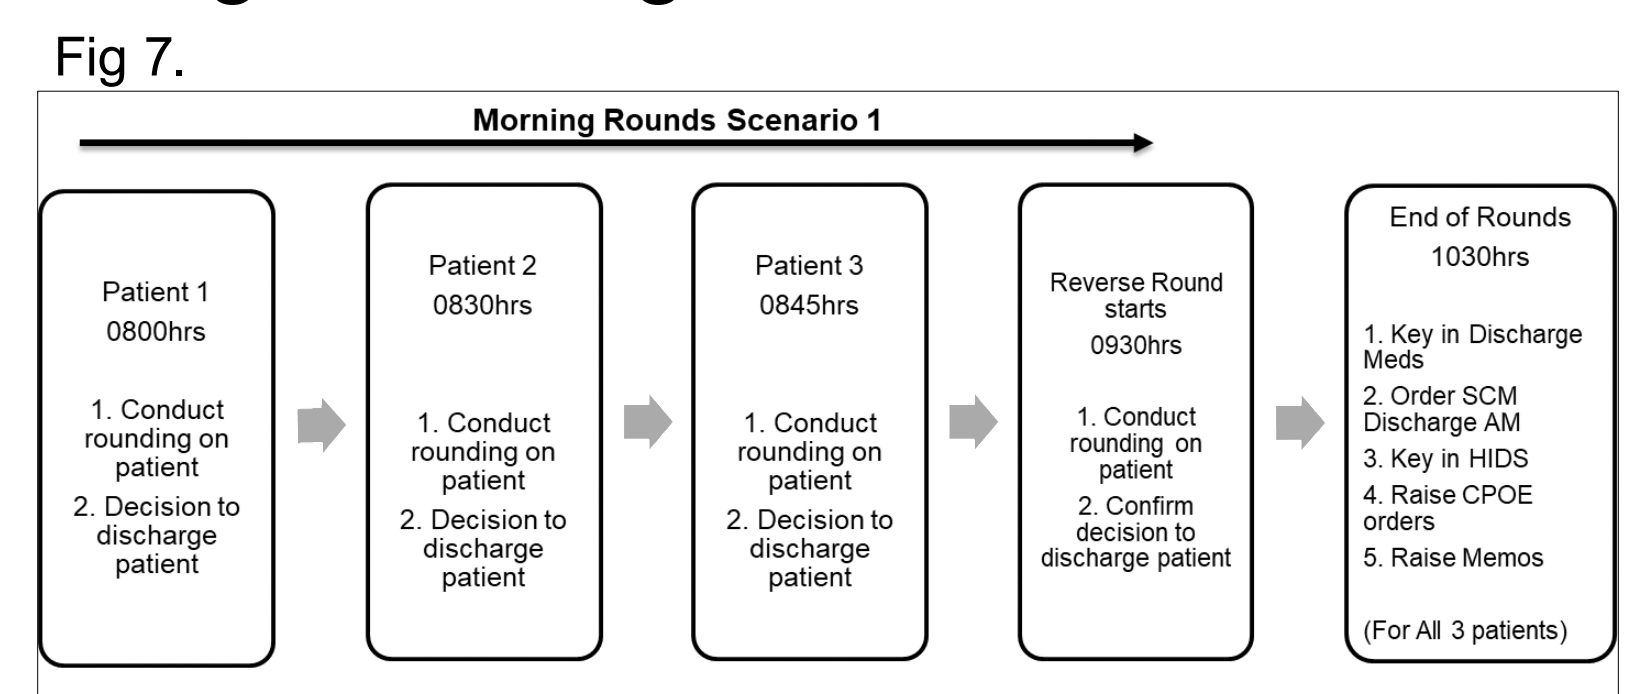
Fig 7.

Morning Rounds Scenario 1

Patient 1
0800hrs

1. Conduct rounding on patient
2. Decision to discharge patient

Patient 2
0830hrs

1. Conduct rounding on patient
2. Decision to discharge patient

Patient 3
0845hrs

1. Conduct rounding on patient
2. Decision to discharge patient

Reverse Round starts
0930hrs

1. Conduct rounding on patient
2. Confirm decision to discharge patient

End of Rounds
1030hrs

1. Key in Discharge Meds
2. Order SCM Discharge AM
3. Key in HIDS
4. Raise CPOE orders
5. Raise Memos

(For All 3 patients)